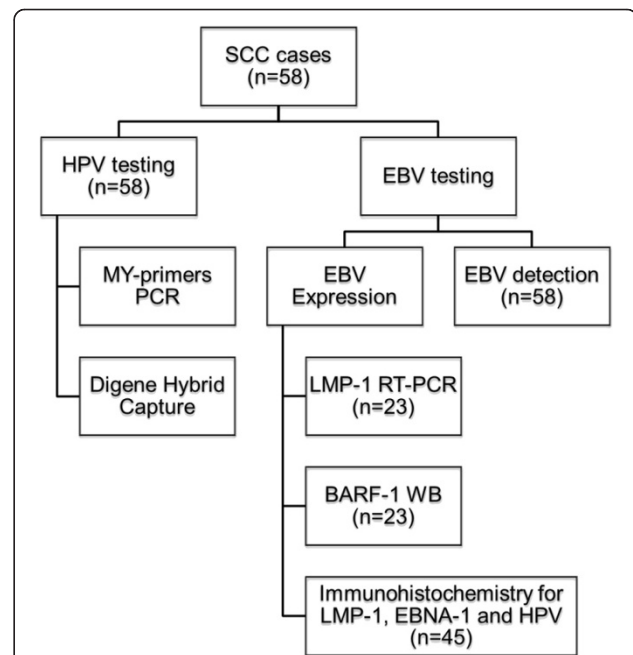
SCC cases
(n=58)

HPV testing
(n=58)

EBV testing

MY-primers
PCR

Digene Hybrid
Capture

EBV
Expression

EBV detection
(n=58)

LMP-1 RT-PCR
(n=23)

BARF-1 WB
(n=23)

Immunohistochemistry for
LMP-1, EBNA-1 and HPV
(n=45)